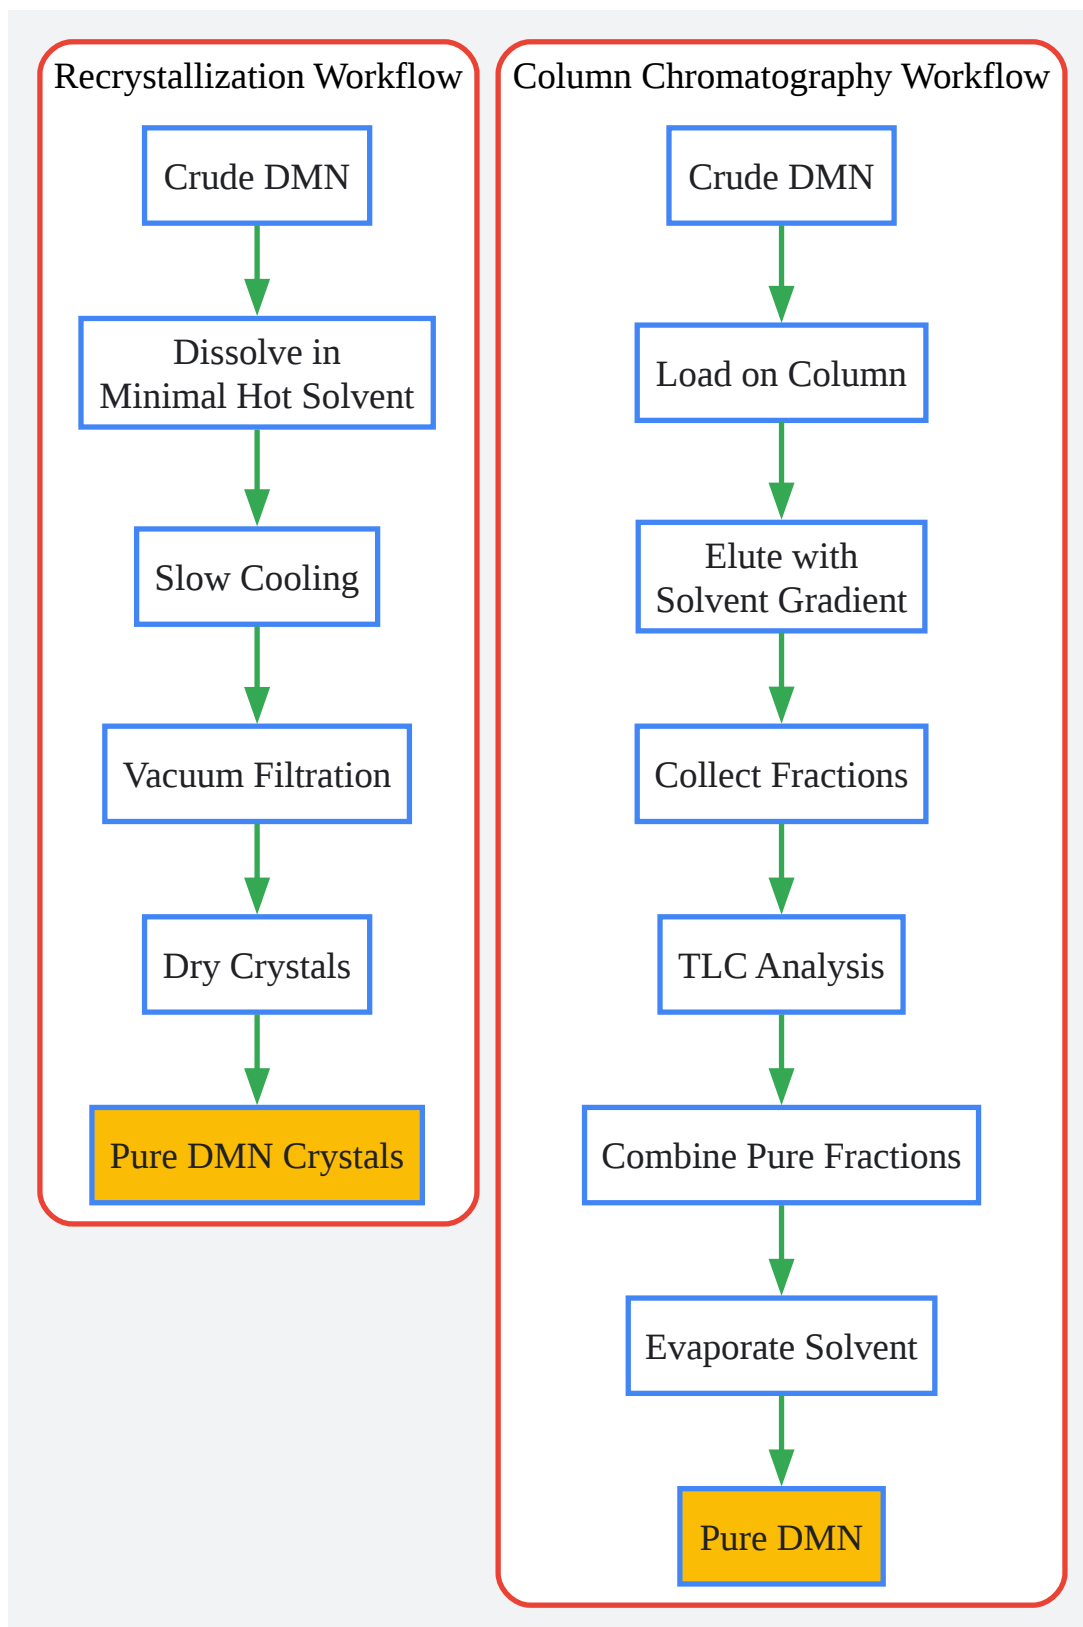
Recrystallization Workflow

Crude DMN

Dissolve in Minimal Hot Solvent

Slow Cooling

Vacuum Filtration

Dry Crystals

Pure DMN Crystals

Column Chromatography Workflow

Crude DMN

Load on Column

Elute with Solvent Gradient

Collect Fractions

TLC Analysis

Combine Pure Fractions

Evaporate Solvent

Pure DMN